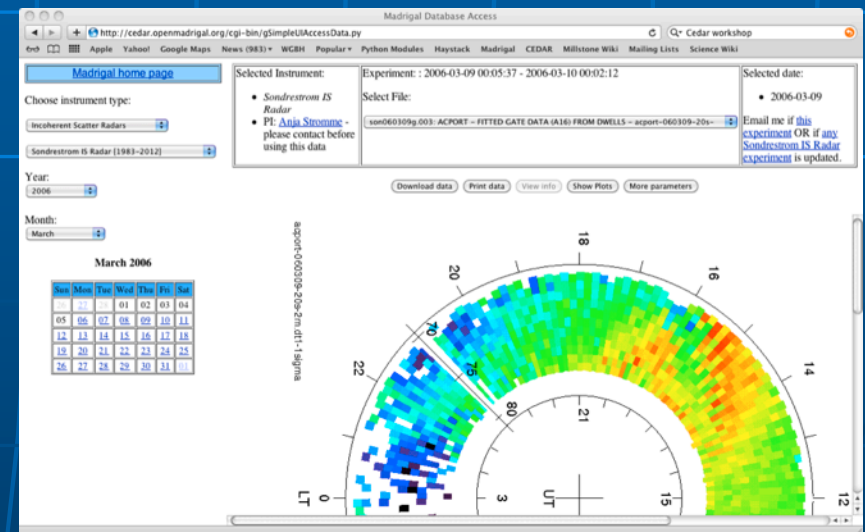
Madrigal Database Access

http://cedar.openmadrigal.org/cgi-bin/gSimpleUIAccessData.py

Cedar workshop

Apple Yahoo! Google Maps News (983) WGBH Popular Python Modules Haystack Madrigal CEDAR Millstone Wiki Mailing Lists Science Wiki

Madrigal home page

Choose instrument type:

Incoherent Scatter Radars

Sondrestrom IS Radar (1983-2012)

Year:

2006

Month:

March

March 2006

| Sun | Mon | Tue | Wed | Thu | Fri | Sat |
|---|---|---|---|---|---|---|
| 26 | 27 | 28 | 01 | 02 | 03 | 04 |
| 05 | 06 | 07 | 08 | 09 | 10 | 11 |
| 12 | 13 | 14 | 15 | 16 | 17 | 18 |
| 19 | 20 | 21 | 22 | 23 | 24 | 25 |
| 26 | 27 | 28 | 29 | 30 | 31 | 01 |

Selected Instrument:

- Sondrestrom IS Radar
- PI: Anja Stromme - please contact before using this data

Experiment: : 2006-03-09 00:05:37 - 2006-03-10 00:02:12

Select File:

son060309g.003: ACPORT -- FITTED GATE DATA (A16) FROM DWELLS -- acport-060309-20s-

Selected date:

- 2006-03-09

Email me if this experiment OR if any Sondrestrom IS Radar experiment is updated.

Download data Print data View info Show Plots More parameters

acport-060309-20s-2m.dt1-1 sigma

18 20 16 22 14 12 70 75 80 21 15 LT 3 UT 9